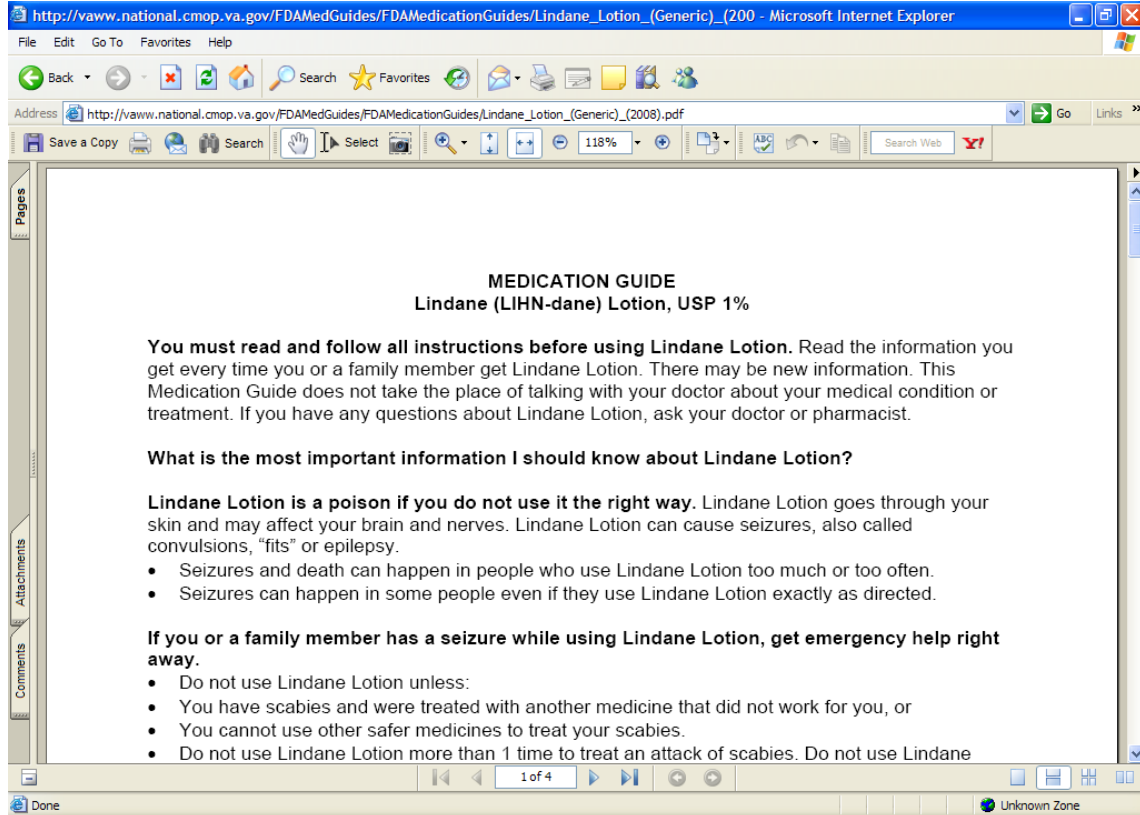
http://vaww.national.cmop.va.gov/FDAMedGuides/FDAMedicationGuides/Lindane_Lotion_(Generic)_(200 - Microsoft Internet Explorer

File Edit Go To Favorites Help

Back Search Favorites

Address http://vaww.national.cmop.va.gov/FDAMedGuides/FDAMedicationGuides/Lindane_Lotion_(Generic)_(2008).pdf Go Links

Save a Copy Search Select 118% Search Web Y!

Pages

Attachments

Comments

MEDICATION GUIDE
Lindane (LIHN-dane) Lotion, USP 1%

**You must read and follow all instructions before using Lindane Lotion.** Read the information you get every time you or a family member get Lindane Lotion. There may be new information. This Medication Guide does not take the place of talking with your doctor about your medical condition or treatment. If you have any questions about Lindane Lotion, ask your doctor or pharmacist.

**What is the most important information I should know about Lindane Lotion?**

**Lindane Lotion is a poison if you do not use it the right way.** Lindane Lotion goes through your skin and may affect your brain and nerves. Lindane Lotion can cause seizures, also called convulsions, "fits" or epilepsy.
• Seizures and death can happen in people who use Lindane Lotion too much or too often.
• Seizures can happen in some people even if they use Lindane Lotion exactly as directed.

**If you or a family member has a seizure while using Lindane Lotion, get emergency help right away.**
• Do not use Lindane Lotion unless:
• You have scabies and were treated with another medicine that did not work for you, or
• You cannot use other safer medicines to treat your scabies.
• Do not use Lindane Lotion more than 1 time to treat an attack of scabies. Do not use Lindane

1 of 4

Done

Unknown Zone